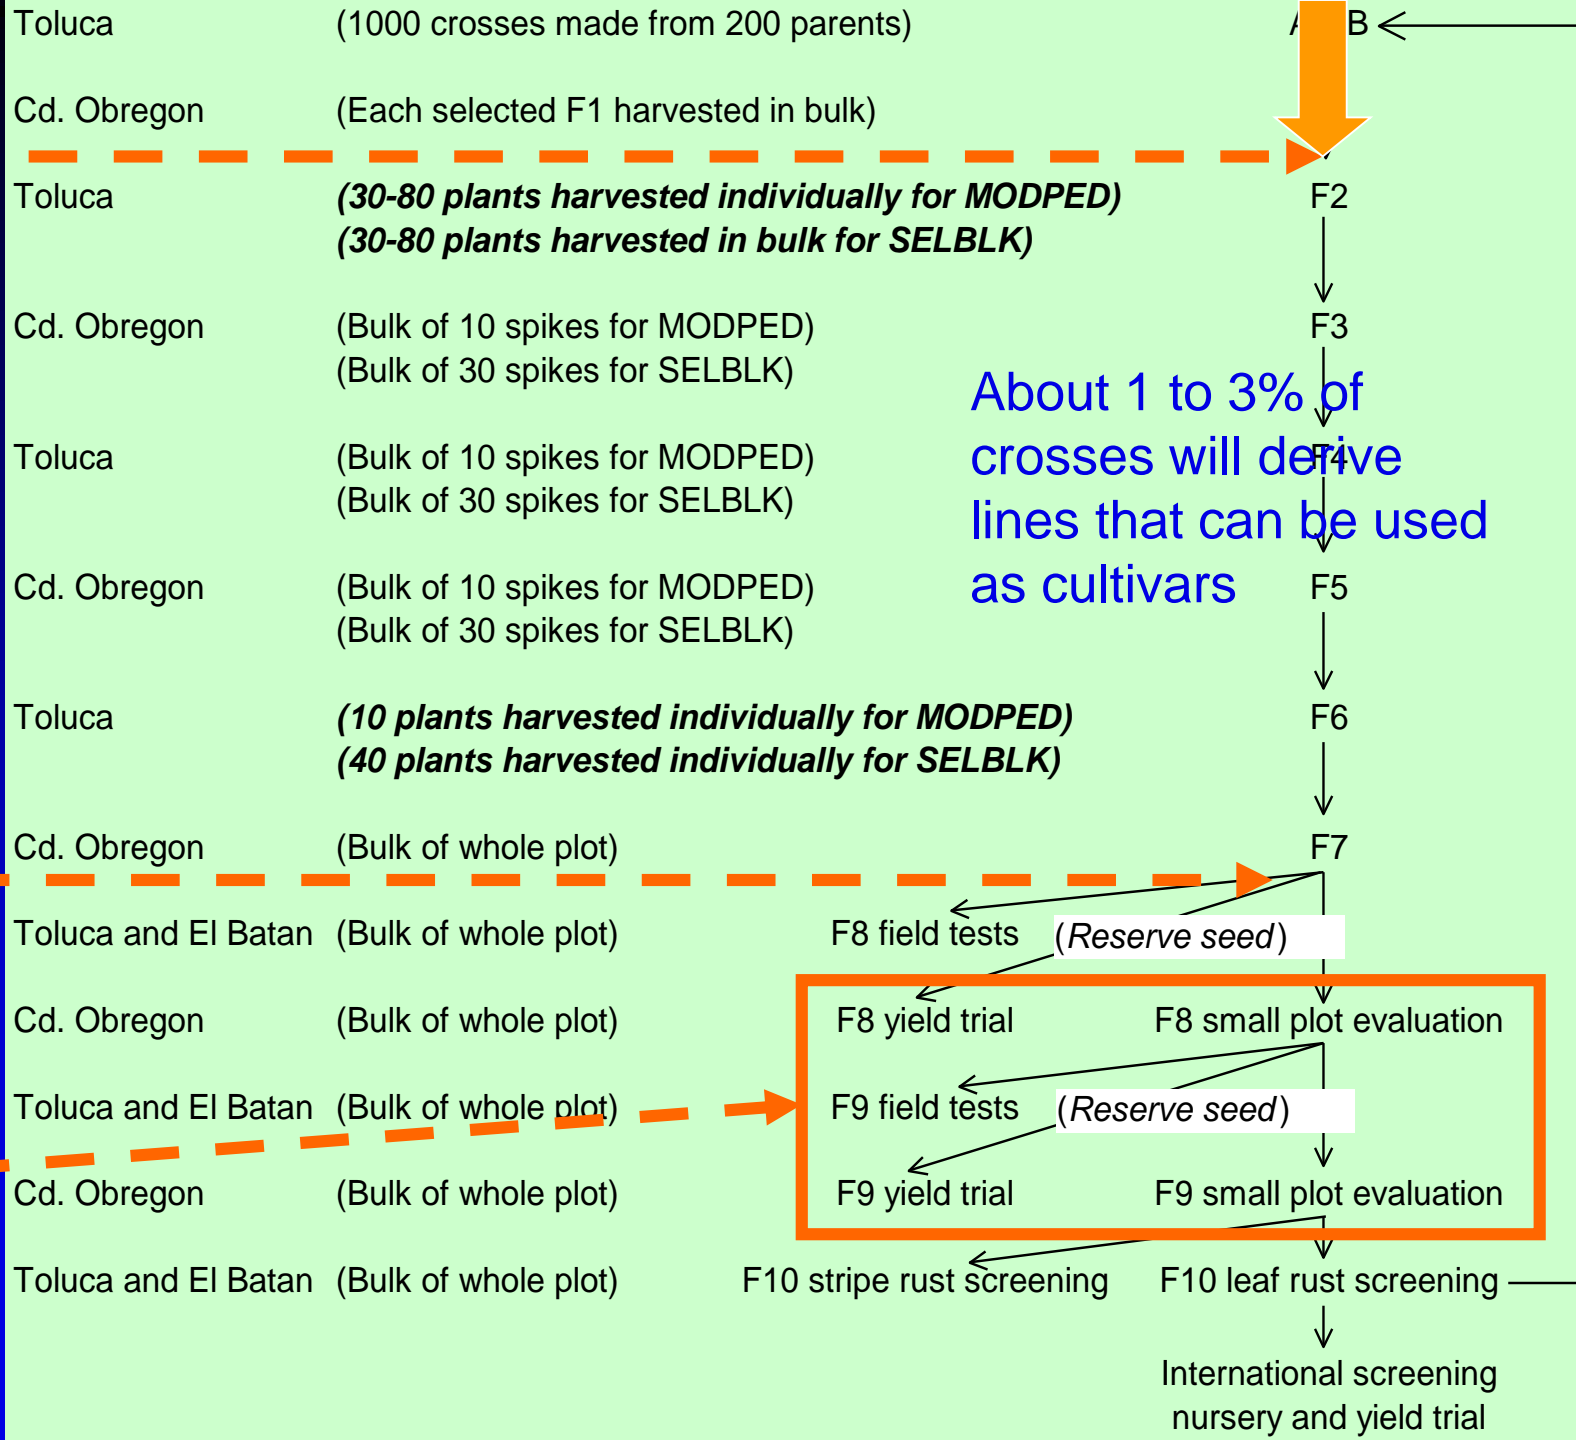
Toluca (1000 crosses made from 200 parents) A B

Cd. Obregon (Each selected F1 harvested in bulk)

Toluca *(30-80 plants harvested individually for MODPED)* *(30-80 plants harvested in bulk for SELBLK)* F2

Cd. Obregon (Bulk of 10 spikes for MODPED) (Bulk of 30 spikes for SELBLK) F3

Toluca (Bulk of 10 spikes for MODPED) (Bulk of 30 spikes for SELBLK) F4

Cd. Obregon (Bulk of 10 spikes for MODPED) (Bulk of 30 spikes for SELBLK) F5

About 1 to 3% of crosses will derive lines that can be used as cultivars

Toluca *(10 plants harvested individually for MODPED)* *(40 plants harvested individually for SELBLK)* F6

Cd. Obregon (Bulk of whole plot) F7

Toluca and El Batan (Bulk of whole plot) F8 field tests (*Reserve seed*)

Cd. Obregon (Bulk of whole plot) F8 yield trial F8 small plot evaluation

Toluca and El Batan (Bulk of whole plot) F9 field tests (*Reserve seed*)

Cd. Obregon (Bulk of whole plot) F9 yield trial F9 small plot evaluation

Toluca and El Batan (Bulk of whole plot) F10 stripe rust screening F10 leaf rust screening

International screening nursery and yield trial